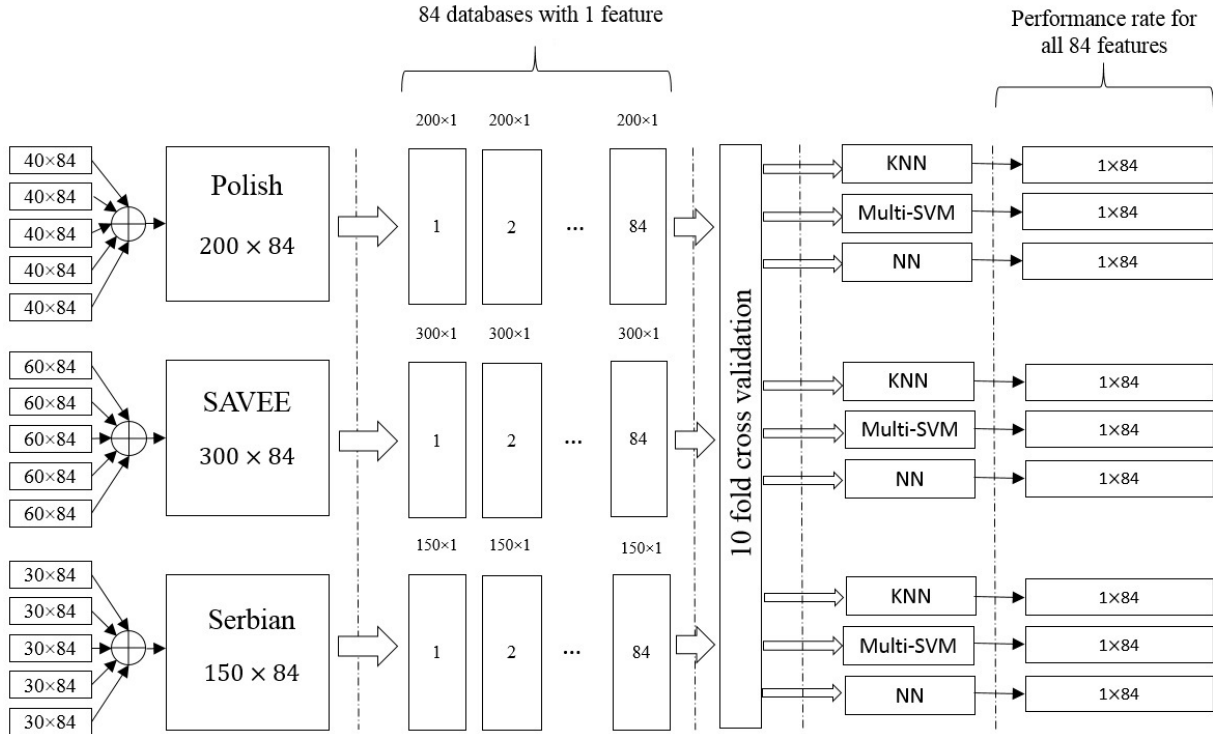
84 databases with 1 feature

Performance rate for all 84 features

$40\times84$
$40\times84$
$40\times84$
$40\times84$
$40\times84$

Polish
$200\times84$

$200\times1$ $200\times1$ $200\times1$
1 2 ... 84

$60\times84$
$60\times84$
$60\times84$
$60\times84$
$60\times84$

SAVEE
$300\times84$

$300\times1$ $300\times1$ $300\times1$
1 2 ... 84

$30\times84$
$30\times84$
$30\times84$
$30\times84$
$30\times84$

Serbian
$150\times84$

$150\times1$ $150\times1$ $150\times1$
1 2 ... 84

10 fold cross validation

KNN
Multi-SVM
NN
KNN
Multi-SVM
NN
KNN
Multi-SVM
NN

$1\times84$
$1\times84$
$1\times84$
$1\times84$
$1\times84$
$1\times84$
$1\times84$
$1\times84$
$1\times84$